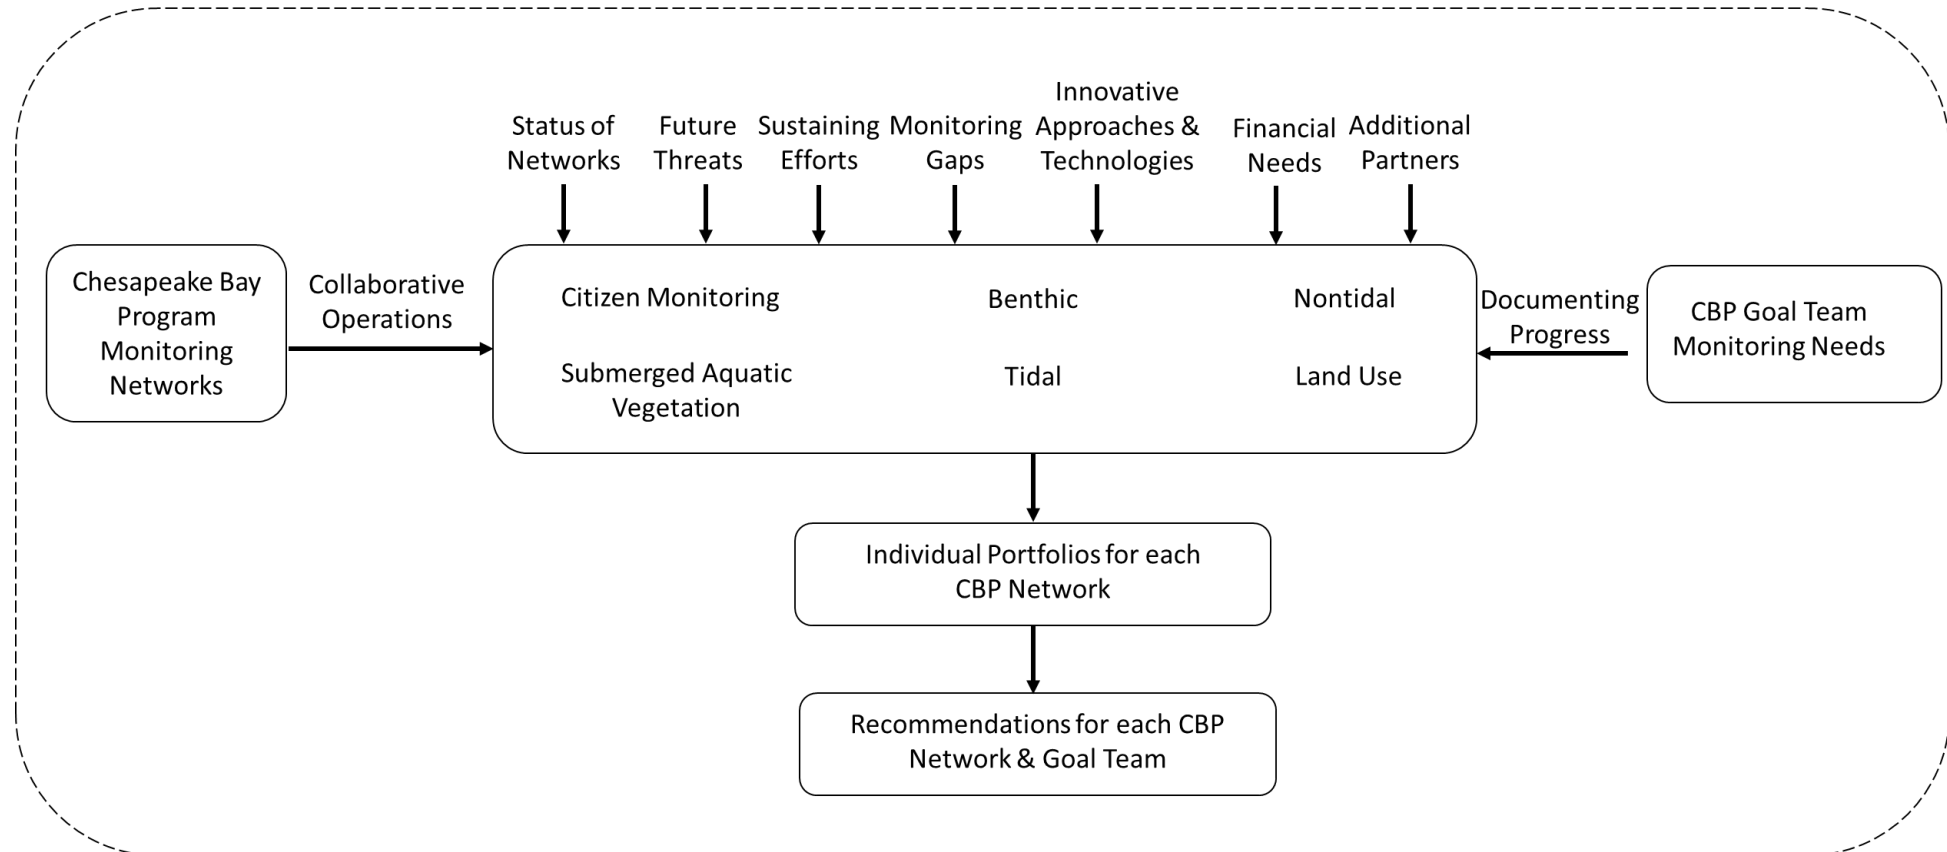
Status of Networks

Future Threats

Sustaining Efforts

Monitoring Gaps

Innovative Approaches & Technologies

Financial Needs

Additional Partners

Chesapeake Bay Program Monitoring Networks

Collaborative Operations

Citizen Monitoring

Benthic

Nontidal

Submerged Aquatic Vegetation

Tidal

Land Use

Documenting Progress

CBP Goal Team Monitoring Needs

Individual Portfolios for each CBP Network

Recommendations for each CBP Network & Goal Team